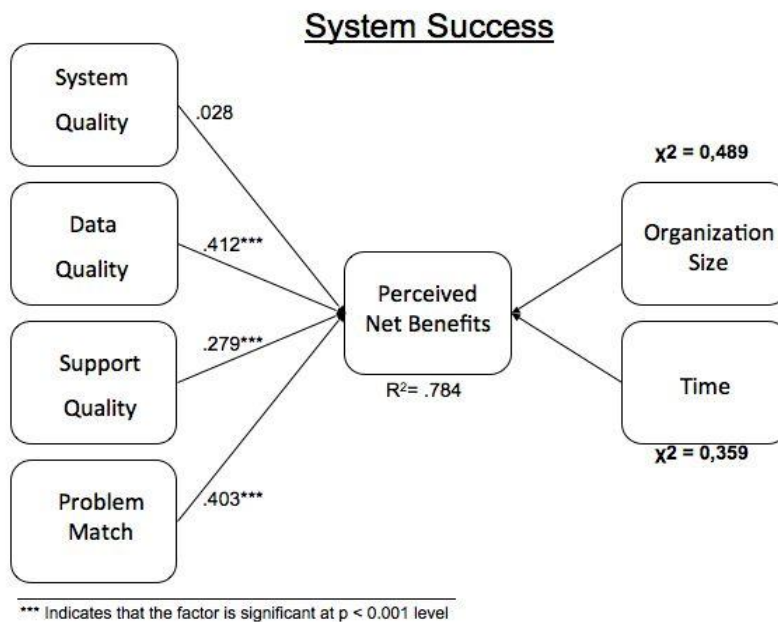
System Success

System Quality

.028

Data Quality

.412***

Support Quality

.279***

Problem Match

.403***

Perceived Net Benefits

$R^2$= .784

χ2 = 0,489

Organization Size

Time

χ2 = 0,359

*** Indicates that the factor is significant at p < 0.001 level